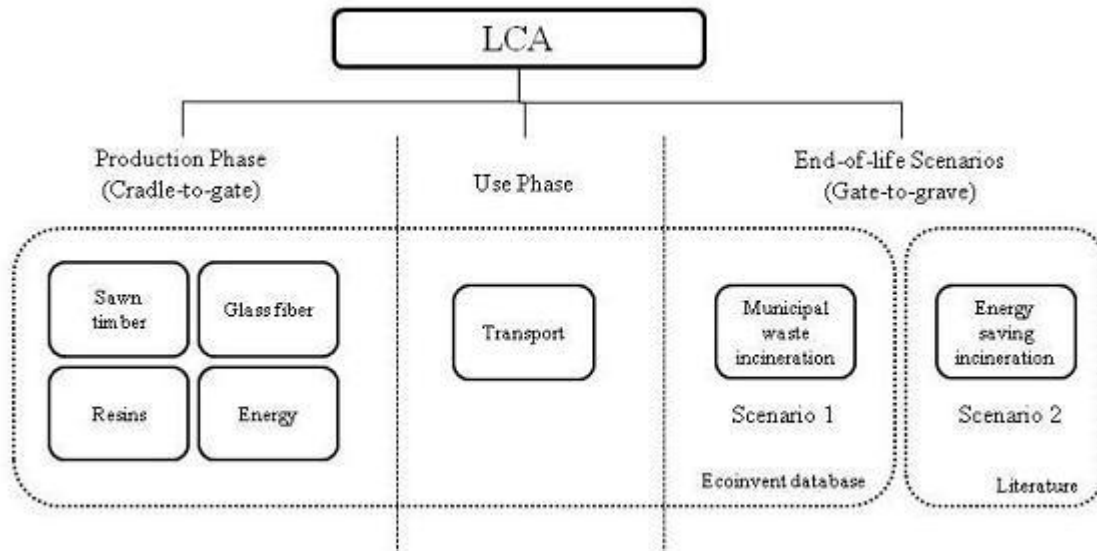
LCA

Production Phase
(Cradle-to-gate)

Sawn timber

Glass fiber

Resins

Energy

Use Phase

Transport

End-of-life Scenarios
(Gate-to-grave)

Municipal waste incineration

Scenario 1

Ecoinvent database

Energy saving incineration

Scenario 2

Literature